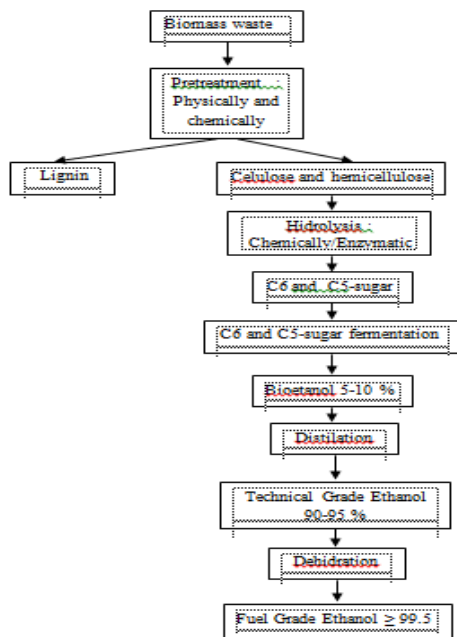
Biomass waste

Pretreatment : Physically and chemically

Lignin

Celulose and hemicellulose

Hidrolysis : Chemically/Enzymatic

C6 and C5-sugar

C6 and C5-sugar fermentation

Bioetanol 5-10 %

Distilation

Technical Grade Ethanol 90-95 %

Dehidration

Fuel Grade Ethanol $\geq$ 99.5